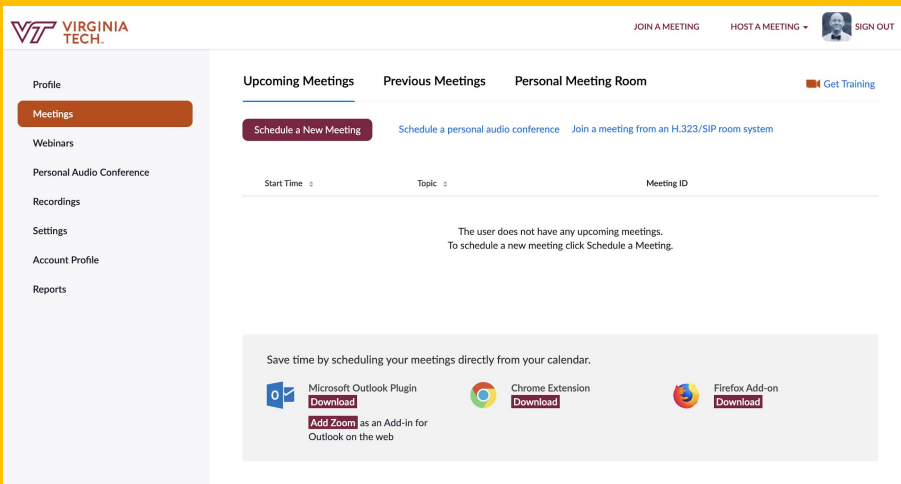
VT VIRGINIA TECH.

JOIN A MEETING HOST A MEETING SIGN OUT

Profile
Meetings
Webinars
Personal Audio Conference
Recordings
Settings
Account Profile
Reports

Upcoming Meetings Previous Meetings Personal Meeting Room Get Training

Schedule a New Meeting Schedule a personal audio conference Join a meeting from an H.323/SIP room system

| Start Time | Topic | Meeting ID |
|---|---|---|

The user does not have any upcoming meetings.
To schedule a new meeting click Schedule a Meeting.

Save time by scheduling your meetings directly from your calendar.

Microsoft Outlook Plugin
Download

Add Zoom as an Add-in for Outlook on the web

Chrome Extension
Download

Firefox Add-on
Download